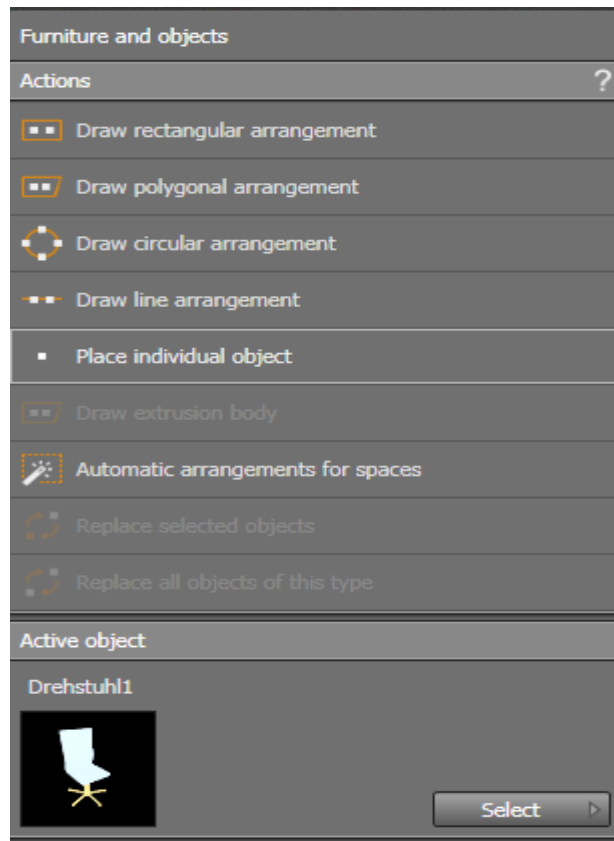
Furniture and objects

Actions ?

Draw rectangular arrangement

Draw polygonal arrangement

Draw circular arrangement

Draw line arrangement

Place individual object

Draw extrusion body

Automatic arrangements for spaces

Replace selected objects

Replace all objects of this type

Active object

Drehstuhl1

Select